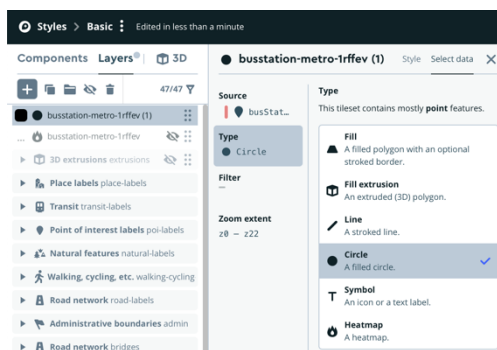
Styles > Basic ⋮ Edited in less than a minute

Components Layers 3D

47/47

busstation-metro-1rffev (1)

busstation-metro-1rffev

3D extrusions extrusions

Place labels place-labels

Transit transit-labels

Point of interest labels poi-labels

Natural features natural-labels

Walking, cycling, etc. walking-cycling

Road network road-labels

Administrative boundaries admin

Road network bridges

busstation-metro-1rffev (1) Style Select data

Source
busStat…

Type
Circle

Filter
—

Zoom extent
z0 – z22

Type
This tileset contains mostly point features.

Fill
A filled polygon with an optional stroked border.

Fill extrusion
An extruded (3D) polygon.

Line
A stroked line.

Circle
A filled circle.

Symbol
An icon or a text label.

Heatmap
A heatmap.